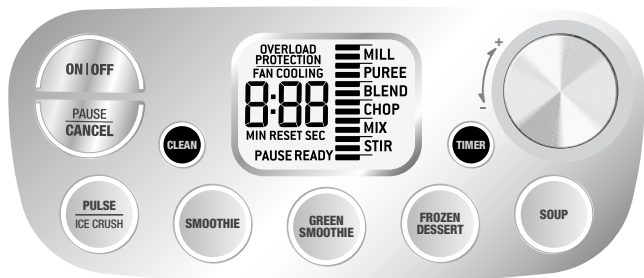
ON | OFF

PAUSE
CANCEL

CLEAN

OVERLOAD
PROTECTION
FAN COOLING

8:88

MIN RESET SEC
PAUSE READY

MILL
PUREE
BLEND
CHOP
MIX
STIR

TIMER

+
–

PULSE
ICE CRUSH

SMOOTHIE

GREEN
SMOOTHIE

FROZEN
DESSERT

SOUP